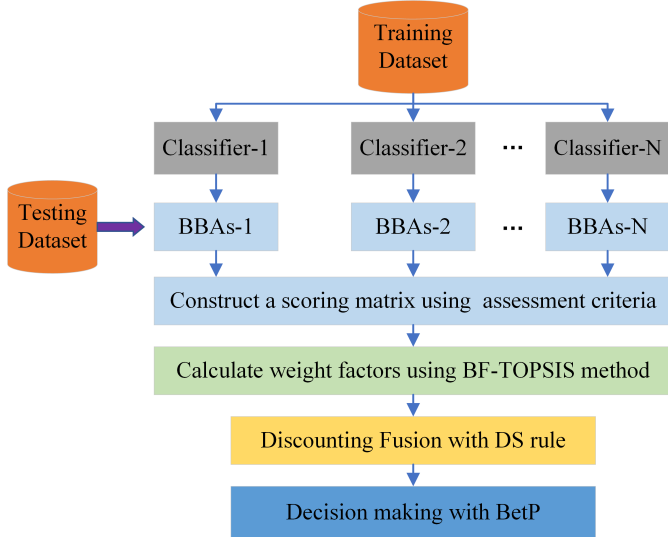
Training Dataset

Classifier-1

Classifier-2

...

Classifier-N

Testing Dataset

BBAs-1

BBAs-2

...

BBAs-N

Construct a scoring matrix using assessment criteria

Calculate weight factors using BF-TOPSIS method

Discounting Fusion with DS rule

Decision making with BetP